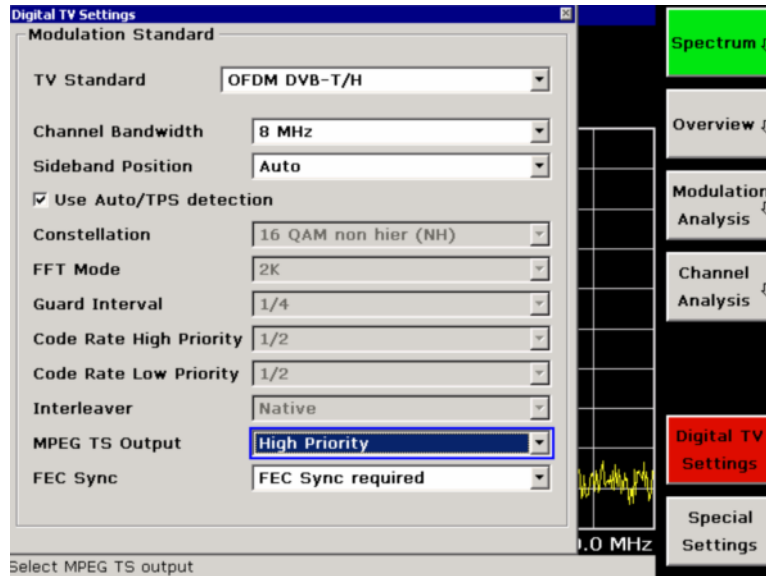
Digital TV Settings

Modulation Standard

TV Standard OFDM DVB-T/H

Channel Bandwidth 8 MHz

Sideband Position Auto

☑ Use Auto/TPS detection

Constellation 16 QAM non hier (NH)

FFT Mode 2K

Guard Interval 1/4

Code Rate High Priority 1/2

Code Rate Low Priority 1/2

Interleaver Native

MPEG TS Output High Priority

FEC Sync FEC Sync required

Spectrum

Overview

Modulation Analysis

Channel Analysis

Digital TV Settings

Special Settings

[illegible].0 MHz

Select MPEG TS output